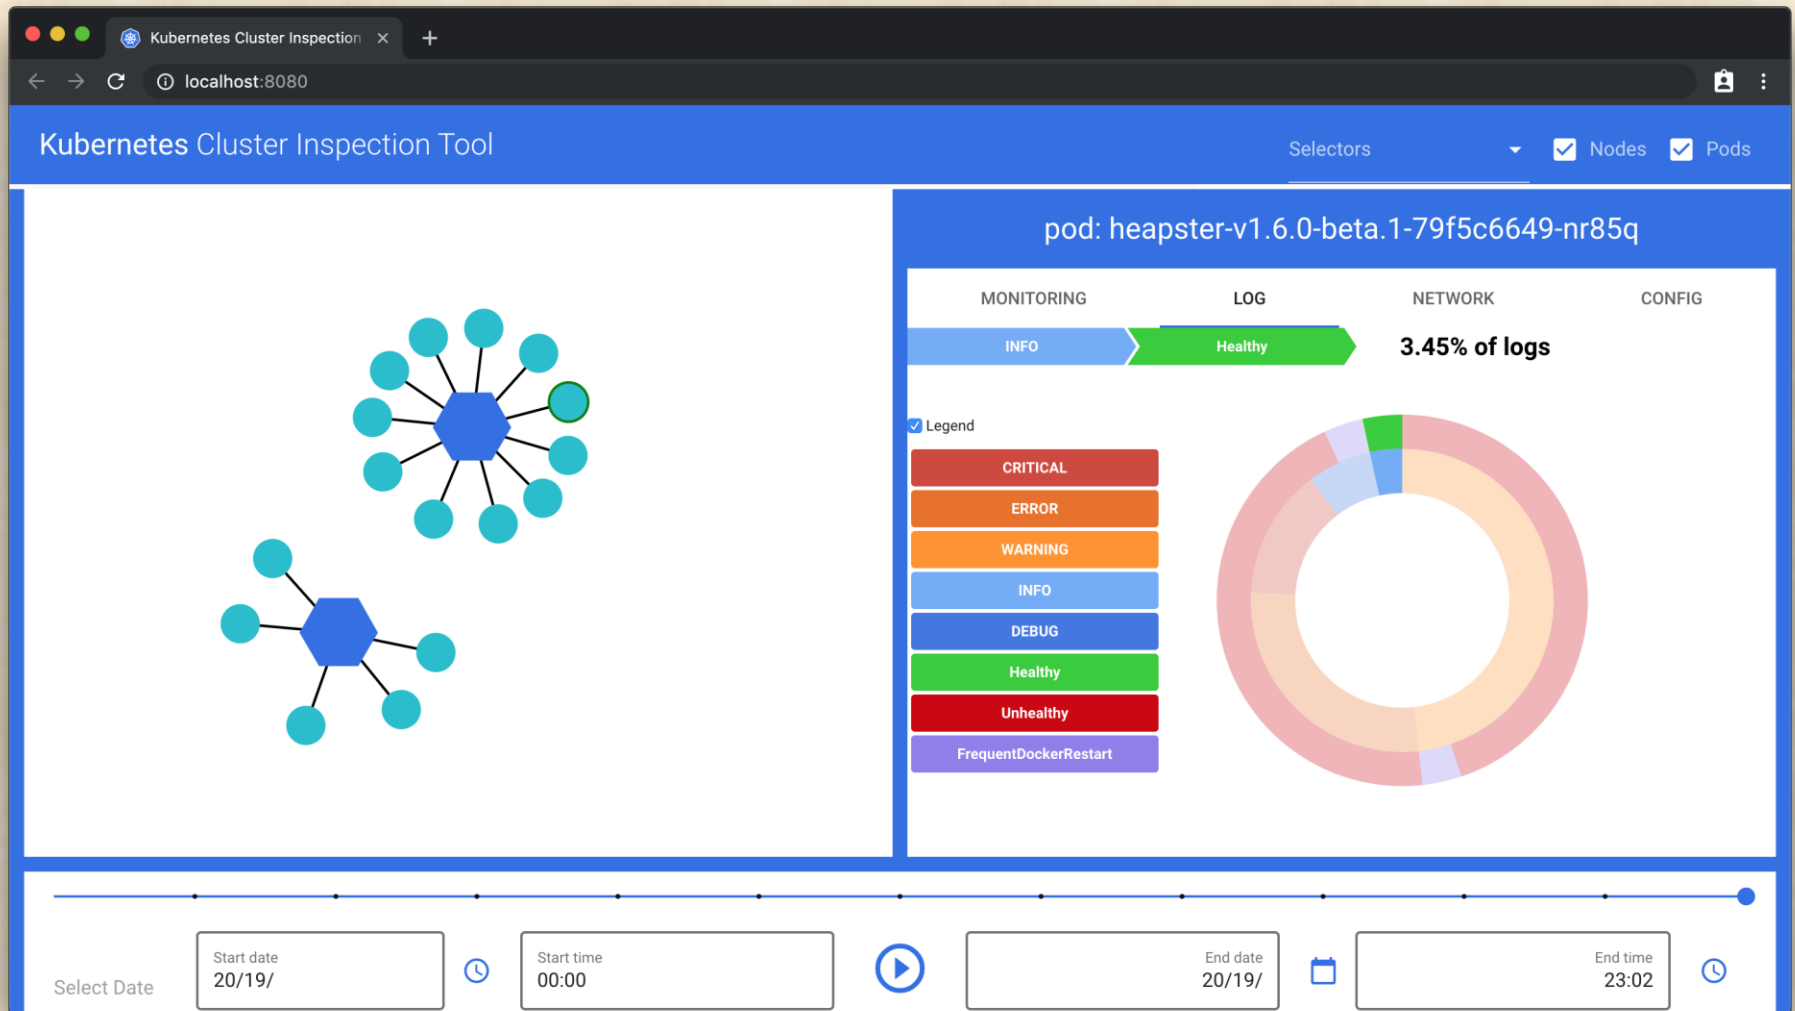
Kubernetes Cluster Inspection ×

localhost:8080

Kubernetes Cluster Inspection Tool

Selectors

Nodes

Pods

pod: heapster-v1.6.0-beta.1-79f5c6649-nr85q

MONITORING

LOG

NETWORK

CONFIG

INFO

Healthy

3.45% of logs

Legend

CRITICAL

ERROR

WARNING

INFO

DEBUG

Healthy

Unhealthy

FrequentDockerRestart

Select Date

Start date
20/19/

Start time
00:00

End date
20/19/

End time
23:02